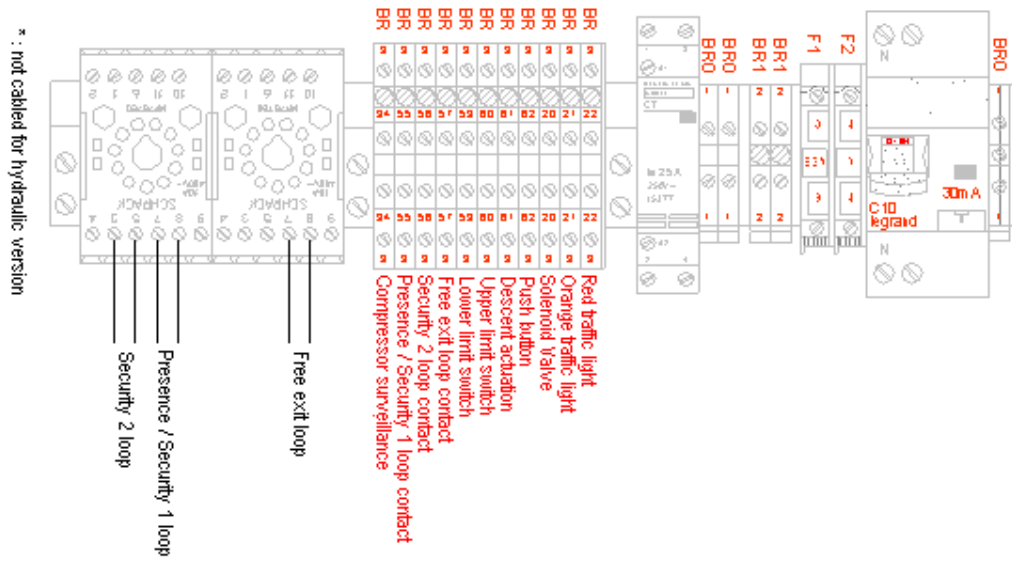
* : not cabled for hydraulic version

BR BR BR BR BR BR BR BR BR BR BR

BR0 BR0 BR1 BR1 F1 F2 BR0

54 55 56 57 58 80 81 82 20 21 22

54 55 56 57 58 80 81 82 20 21 22

N

C10
legrand

30mA

N

Security 2 loop

Presence / Security 1 loop

Free exit loop

Compressor surveillance
Presence / Security 1 loop contact
Security 2 loop contact
Free exit loop contact
Lower limit switch
Upper limit switch
Descent actuation
Push button
Solenoid Valve
Orange traffic light
Red traffic light